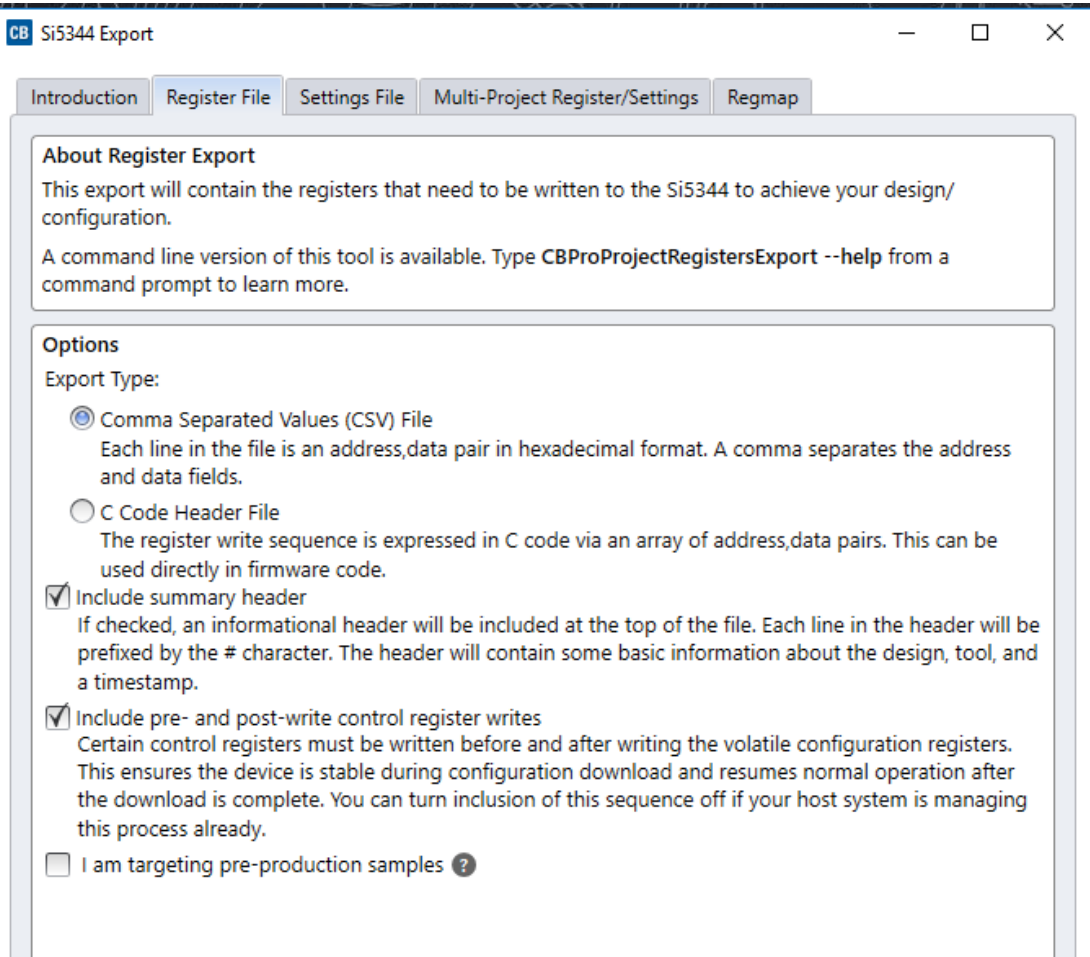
CB Si5344 Export

Introduction | Register File | Settings File | Multi-Project Register/Settings | Regmap

About Register Export
This export will contain the registers that need to be written to the Si5344 to achieve your design/configuration.

A command line version of this tool is available. Type **CBProProjectRegistersExport --help** from a command prompt to learn more.

Options
Export Type:

Comma Separated Values (CSV) File
Each line in the file is an address,data pair in hexadecimal format. A comma separates the address and data fields.

C Code Header File
The register write sequence is expressed in C code via an array of address,data pairs. This can be used directly in firmware code.

Include summary header
If checked, an informational header will be included at the top of the file. Each line in the header will be prefixed by the # character. The header will contain some basic information about the design, tool, and a timestamp.

Include pre- and post-write control register writes
Certain control registers must be written before and after writing the volatile configuration registers. This ensures the device is stable during configuration download and resumes normal operation after the download is complete. You can turn inclusion of this sequence off if your host system is managing this process already.

I am targeting pre-production samples ?